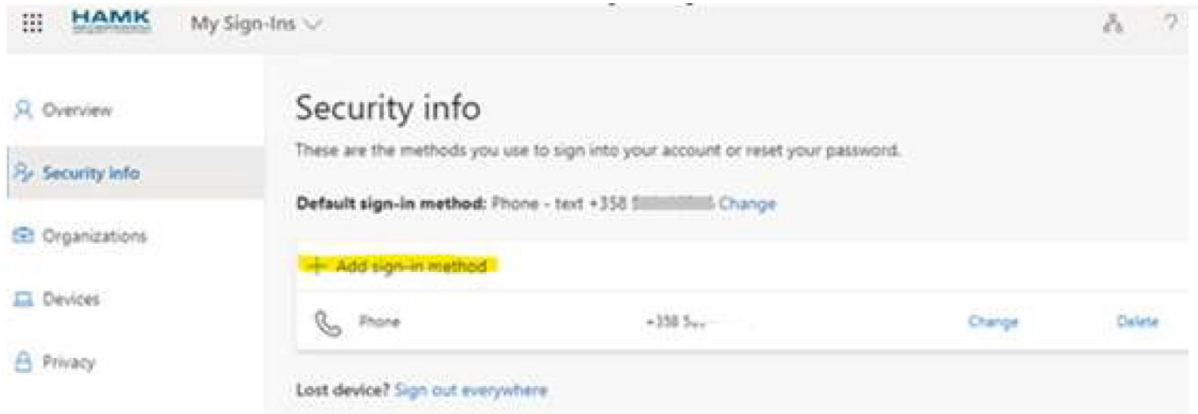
HAMK My Sign-Ins

Overview

Security info

Organizations

Devices

Privacy

Security info

These are the methods you use to sign into your account or reset your password.

**Default sign-in method:** Phone - text +358 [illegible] Change

+ Add sign-in method

| Phone | +358 5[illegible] | Change | Delete |
|---|---|---|---|

Lost device? Sign out everywhere